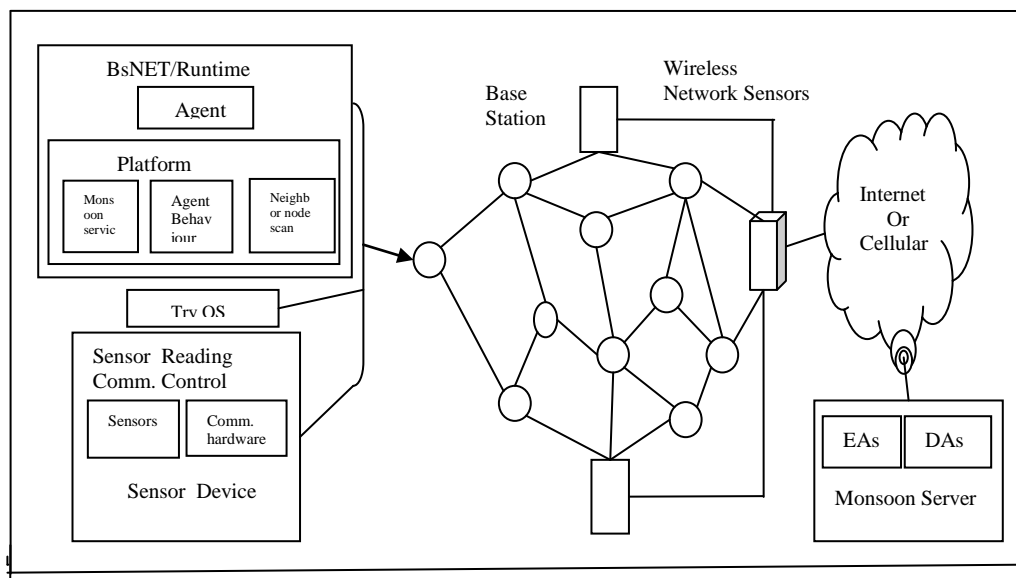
BsNET/Runtime

Agent

Platform

Mons oon servic

Agent Behav iour

Neighb or node scan

Trv OS

Sensor Reading Comm. Control

Sensors

Comm. hardware

Sensor Device

Base Station

Wireless Network Sensors

Internet Or Cellular

EAs

DAs

Monsoon Server